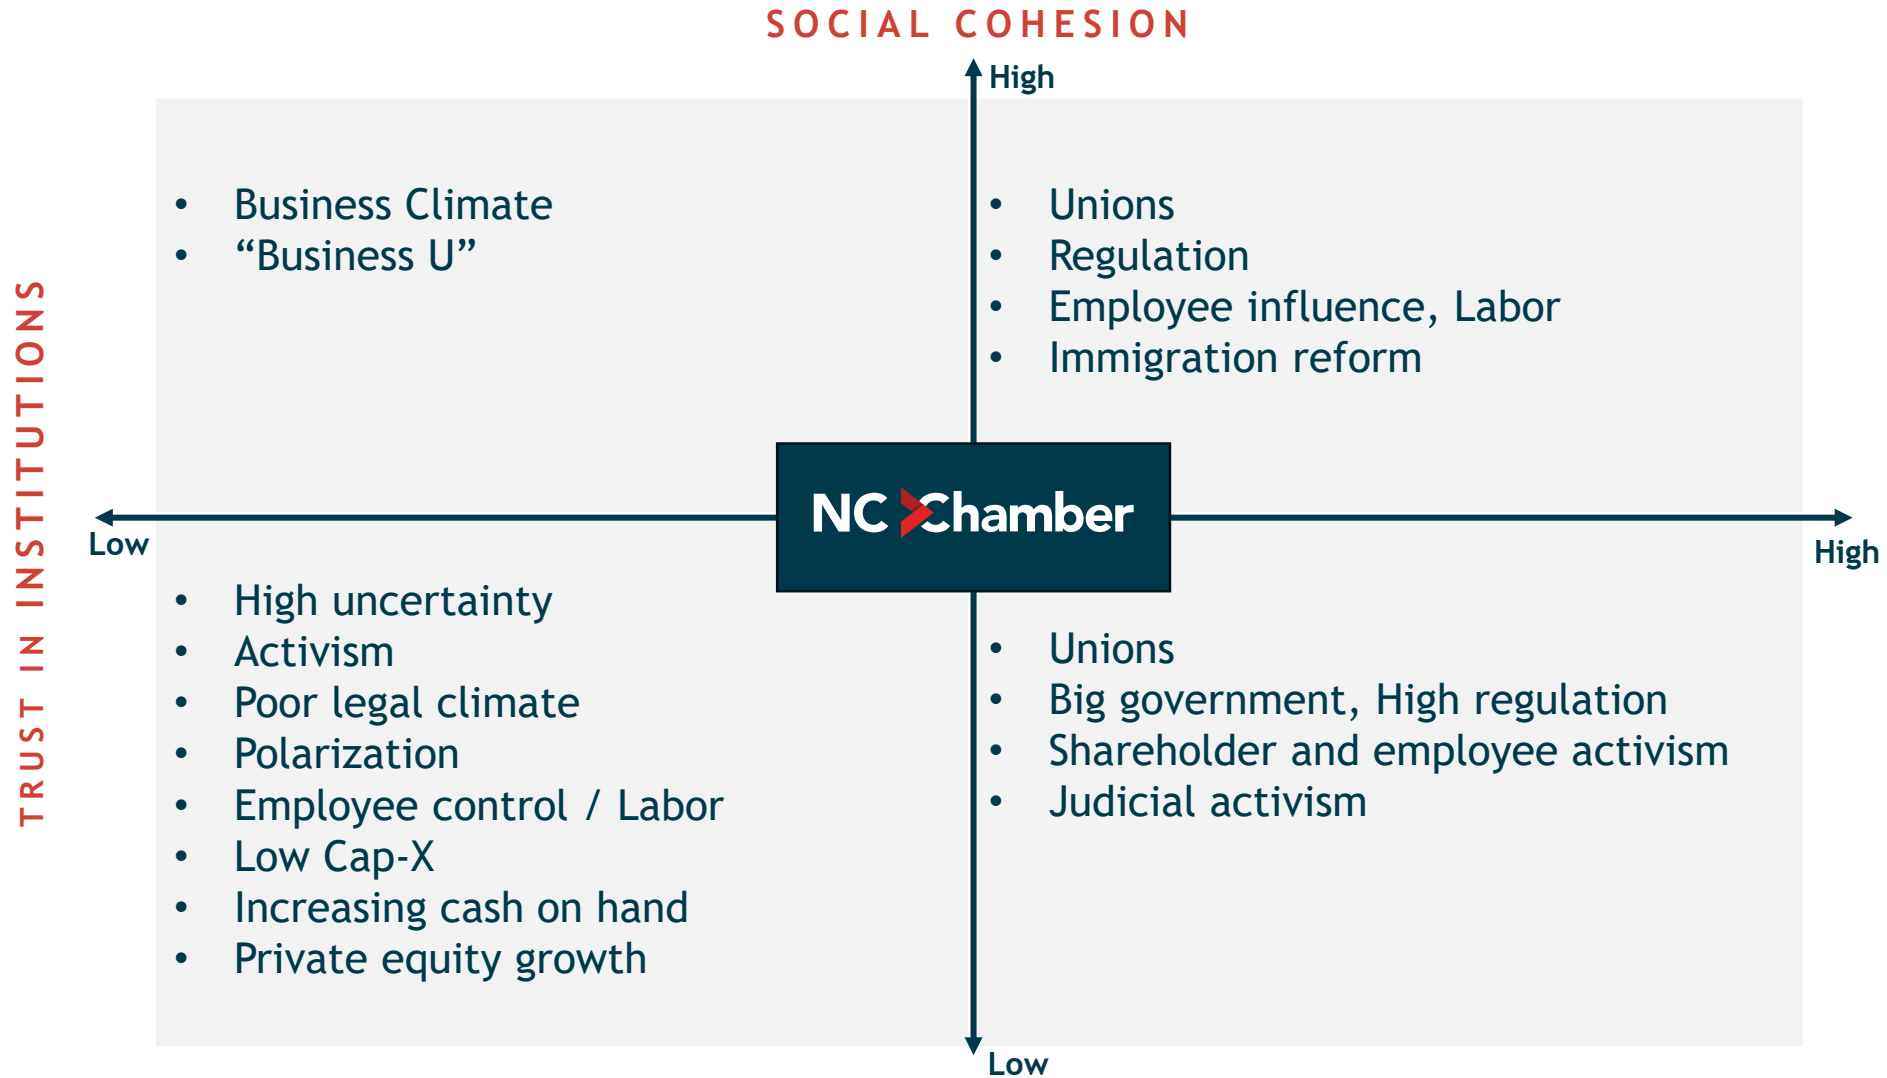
SOCIAL COHESION

High

TRUST IN INSTITUTIONS

- Business Climate
- "Business U"

- Unions
- Regulation
- Employee influence, Labor
- Immigration reform

Low

NC Chamber

High

- High uncertainty
- Activism
- Poor legal climate
- Polarization
- Employee control / Labor
- Low Cap-X
- Increasing cash on hand
- Private equity growth

- Unions
- Big government, High regulation
- Shareholder and employee activism
- Judicial activism

Low